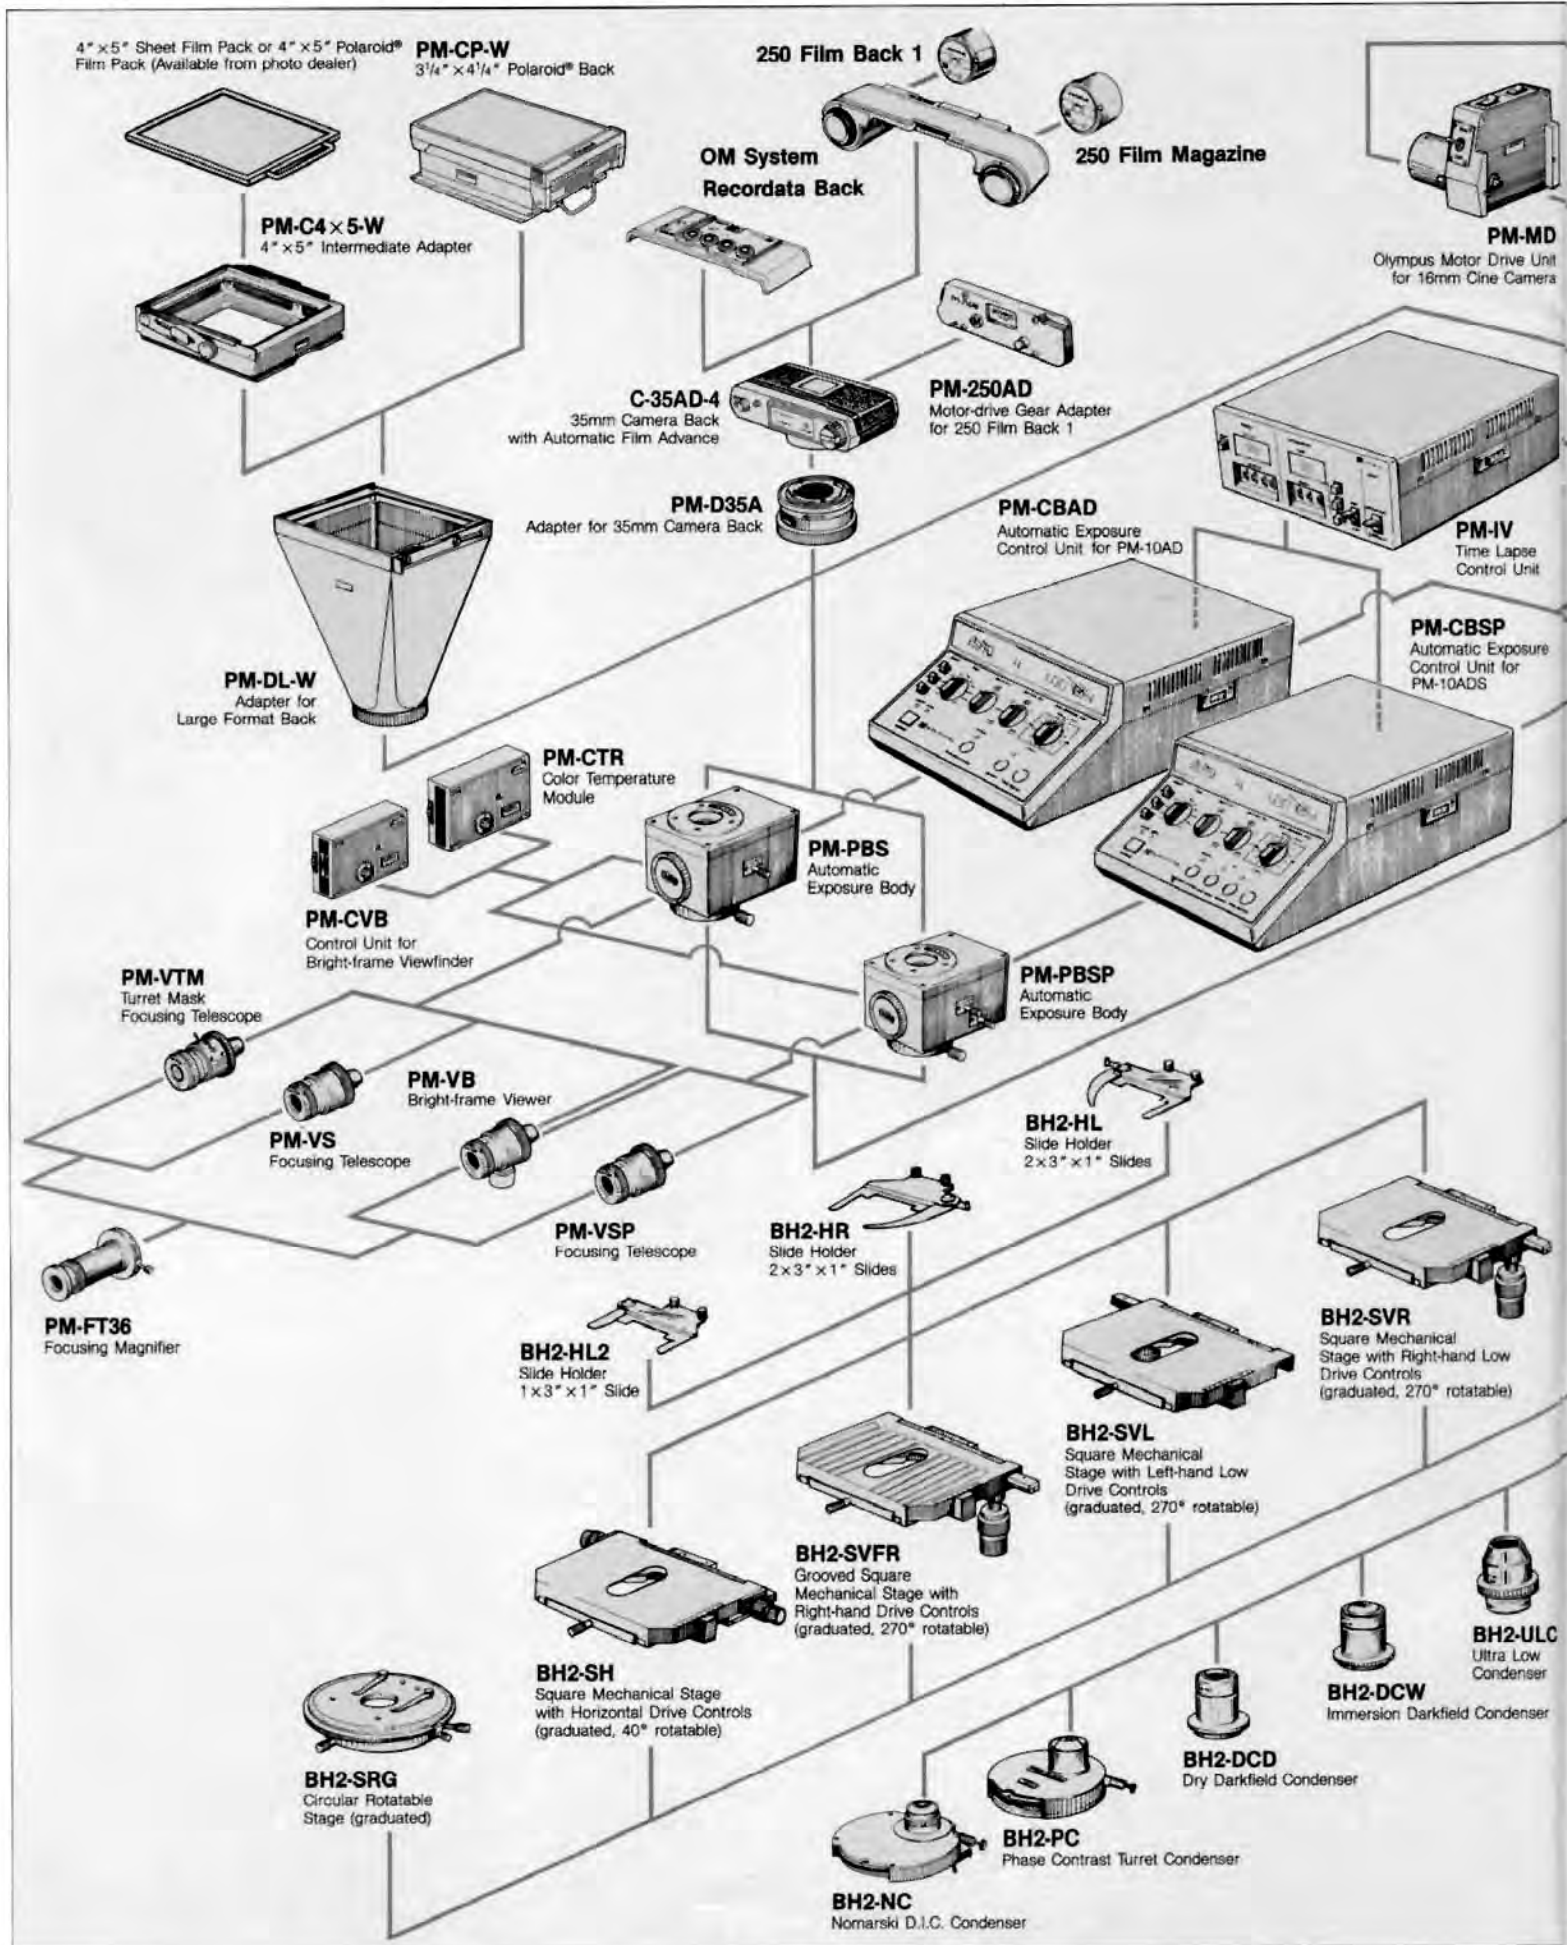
4" × 5" Sheet Film Pack or 4" × 5" Polaroid® Film Pack (Available from photo dealer)

PM-CP-W
3¹/₄" × 4¹/₄" Polaroid® Back

250 Film Back 1

250 Film Magazine

OM System Recordata Back

PM-MD
Olympus Motor Drive Unit for 16mm Cine Camera

PM-C4 × 5-W
4" × 5" Intermediate Adapter

C-35AD-4
35mm Camera Back with Automatic Film Advance

PM-250AD
Motor-drive Gear Adapter for 250 Film Back 1

PM-D35A
Adapter for 35mm Camera Back

PM-CBAD
Automatic Exposure Control Unit for PM-10AD

PM-IV
Time Lapse Control Unit

PM-CBSP
Automatic Exposure Control Unit for PM-10ADS

PM-DL-W
Adapter for Large Format Back

PM-CTR
Color Temperature Module

PM-PBS
Automatic Exposure Body

PM-CVB
Control Unit for Bright-frame Viewfinder

PM-PBSP
Automatic Exposure Body

PM-VTM
Turret Mask Focusing Telescope

PM-VB
Bright-frame Viewer

PM-VS
Focusing Telescope

BH2-HL
Slide Holder
2 × 3" × 1" Slides

PM-VSP
Focusing Telescope

BH2-HR
Slide Holder
2 × 3" × 1" Slides

PM-FT36
Focusing Magnifier

BH2-HL2
Slide Holder
1 × 3" × 1" Slide

BH2-SVR
Square Mechanical Stage with Right-hand Low Drive Controls (graduated, 270° rotatable)

BH2-SVL
Square Mechanical Stage with Left-hand Low Drive Controls (graduated, 270° rotatable)

BH2-SVFR
Grooved Square Mechanical Stage with Right-hand Drive Controls (graduated, 270° rotatable)

BH2-ULC
Ultra Low Condenser

BH2-SH
Square Mechanical Stage with Horizontal Drive Controls (graduated, 40° rotatable)

BH2-DCW
Immersion Darkfield Condenser

BH2-SRG
Circular Rotatable Stage (graduated)

BH2-DCD
Dry Darkfield Condenser

BH2-PC
Phase Contrast Turret Condenser

BH2-NC
Nomarski D.I.C. Condenser